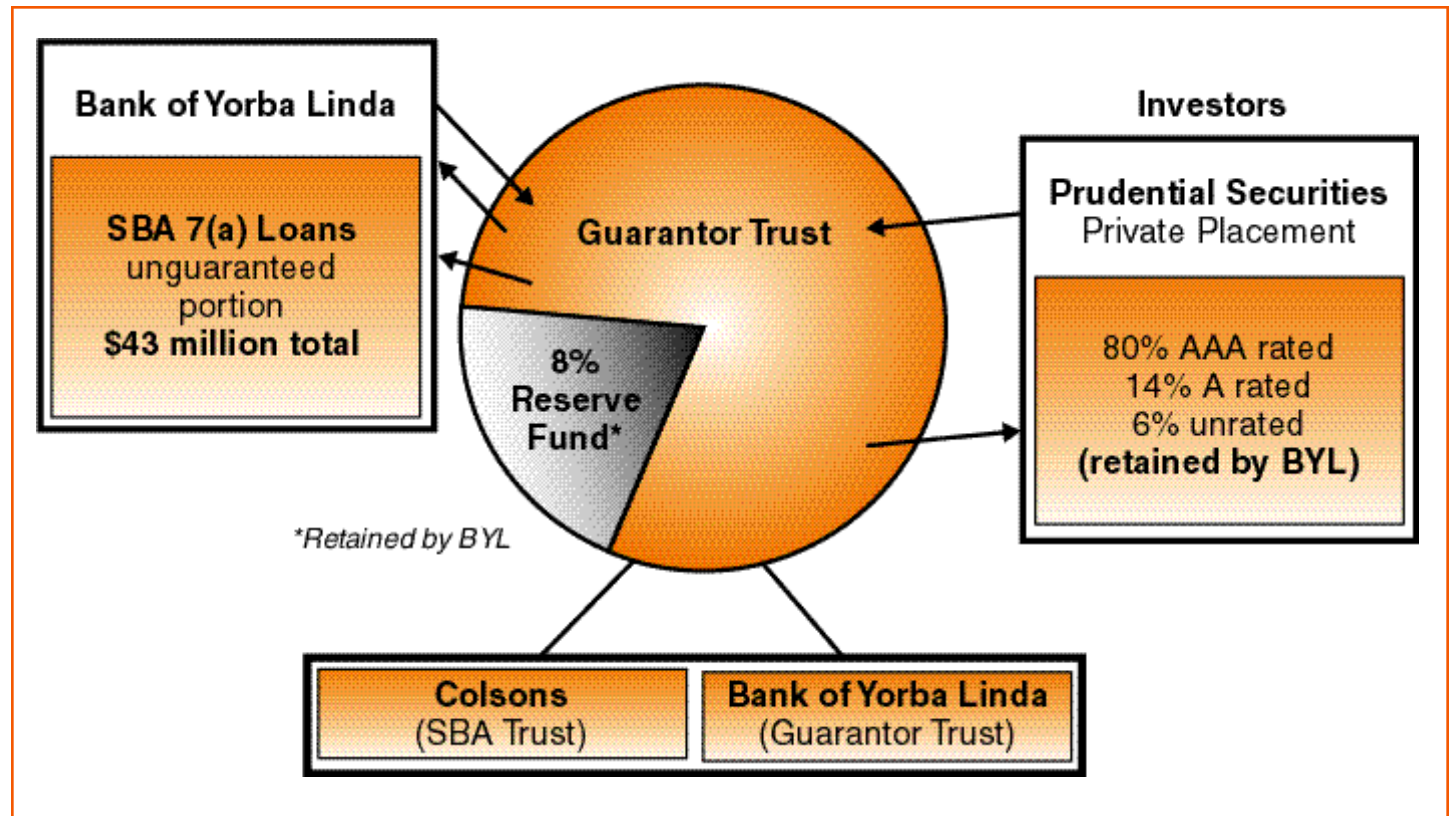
Bank of Yorba Linda

SBA 7(a) Loans
unguaranteed
portion
$43 million total

Guarantor Trust

8%
Reserve
Fund*

*Retained by BYL

Investors

Prudential Securities
Private Placement

80% AAA rated
14% A rated
6% unrated
(retained by BYL)

Colsons
(SBA Trust)

Bank of Yorba Linda
(Guarantor Trust)